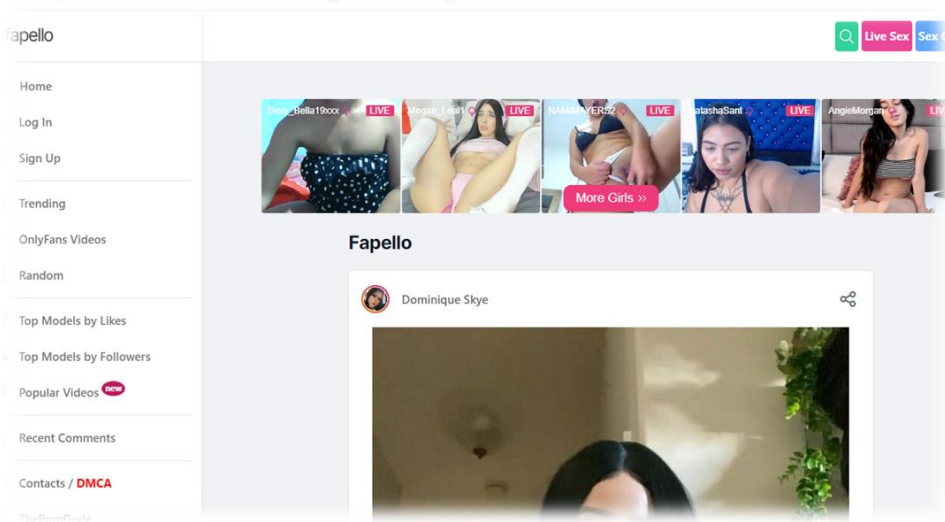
fapello

Live Sex Sex

Home
Log In
Sign Up
Trending
OnlyFans Videos
Random
Top Models by Likes
Top Models by Followers
Popular Videos new
Recent Comments
Contacts / DMCA

Sexy_Bella19xxx LIVE
Megan_Lolli1 LIVE
NAMIPLAYERS2 LIVE
atashaSant LIVE
AngieMorgan LIVE
More Girls »

Fapello

Dominique Skye